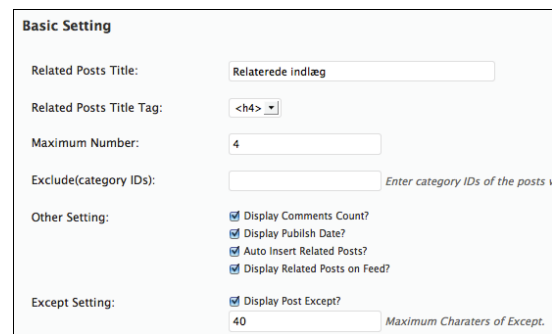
Basic Setting

Related Posts Title: Relaterede indlæg

Related Posts Title Tag: <h4>

Maximum Number: 4

Exclude(category IDs): Enter category IDs of the posts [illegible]

Other Setting:
Display Comments Count?
Display Pubilsh Date?
Auto Insert Related Posts?
Display Related Posts on Feed?

Except Setting:
Display Post Except?
40 Maximum Charaters of Except.